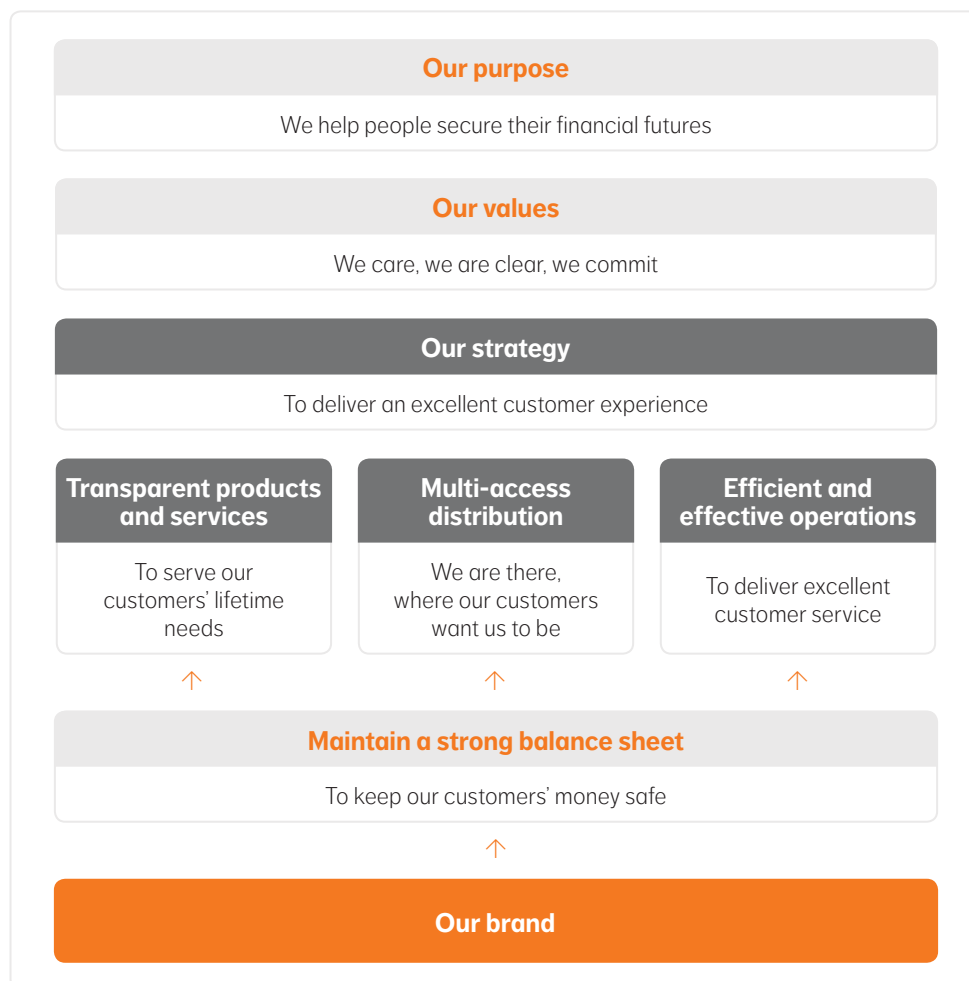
Our purpose

We help people secure their financial futures

Our values

We care, we are clear, we commit

Our strategy

To deliver an excellent customer experience

Transparent products and services

To serve our customers' lifetime needs

Multi-access distribution

We are there, where our customers want us to be

Efficient and effective operations

To deliver excellent customer service

Maintain a strong balance sheet

To keep our customers' money safe

Our brand